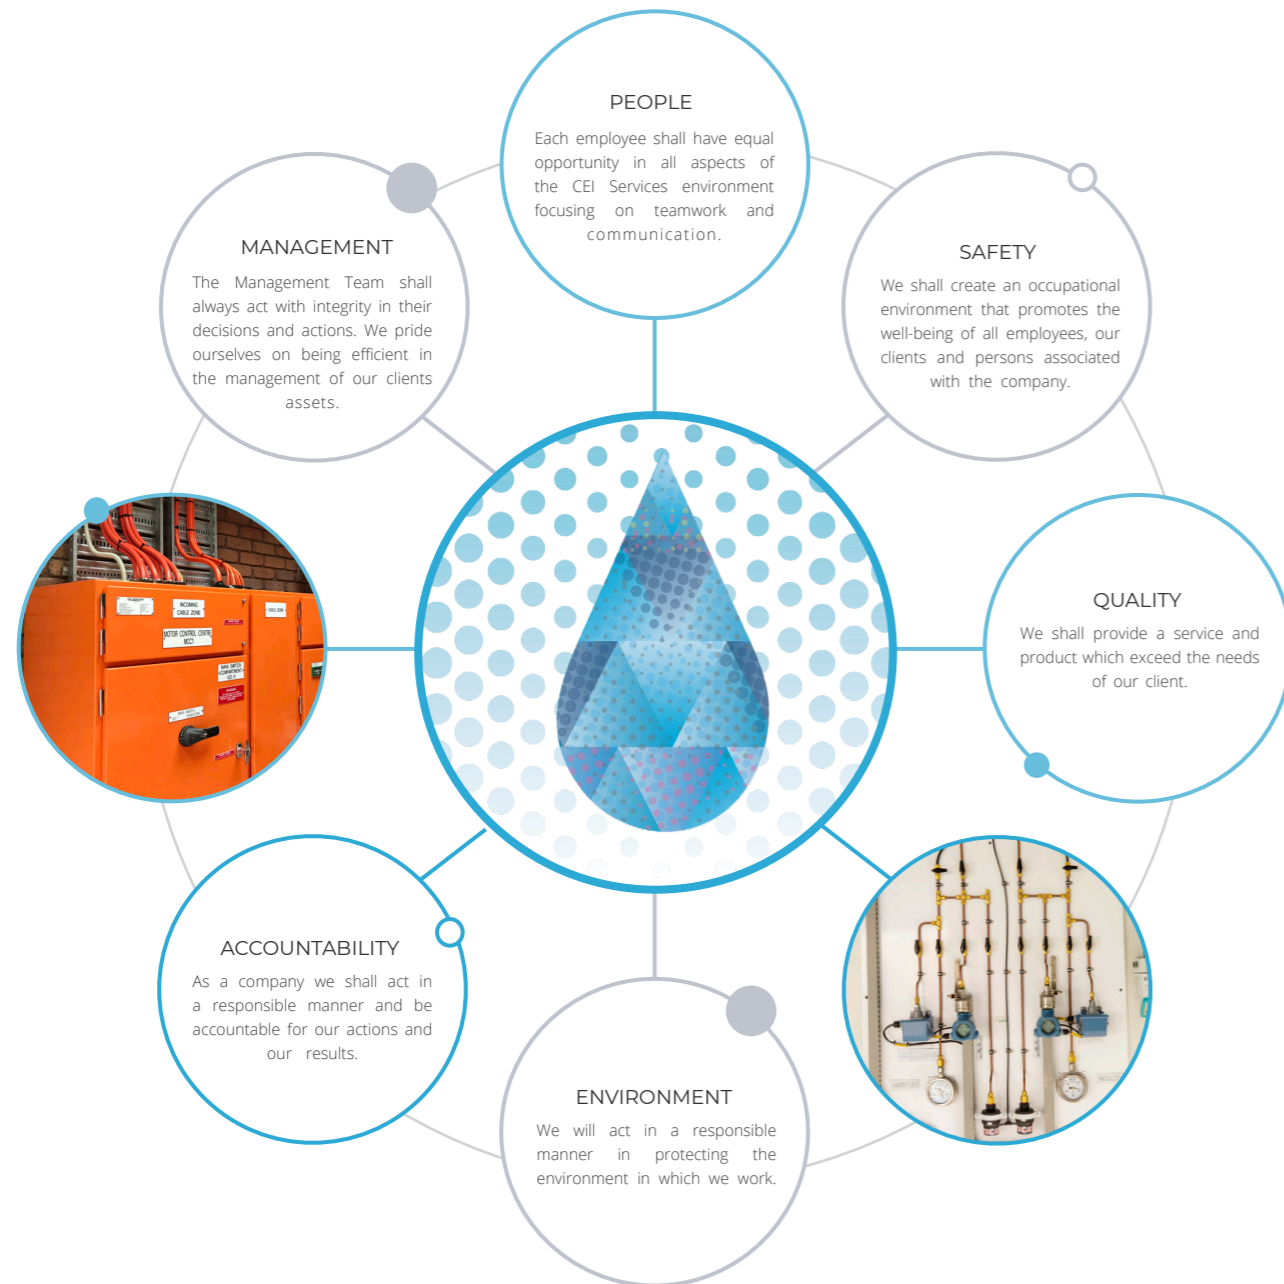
PEOPLE

Each employee shall have equal opportunity in all aspects of the CEI Services environment focusing on teamwork and communication.

MANAGEMENT

The Management Team shall always act with integrity in their decisions and actions. We pride ourselves on being efficient in the management of our clients assets.

SAFETY

We shall create an occupational environment that promotes the well-being of all employees, our clients and persons associated with the company.

INCOMING CABLE ZONE

MOTOR CONTROL CENTRE MCC1

CABLE ZONE

QUALITY

We shall provide a service and product which exceed the needs of our client.

ACCOUNTABILITY

As a company we shall act in a responsible manner and be accountable for our actions and our results.

ENVIRONMENT

We will act in a responsible manner in protecting the environment in which we work.